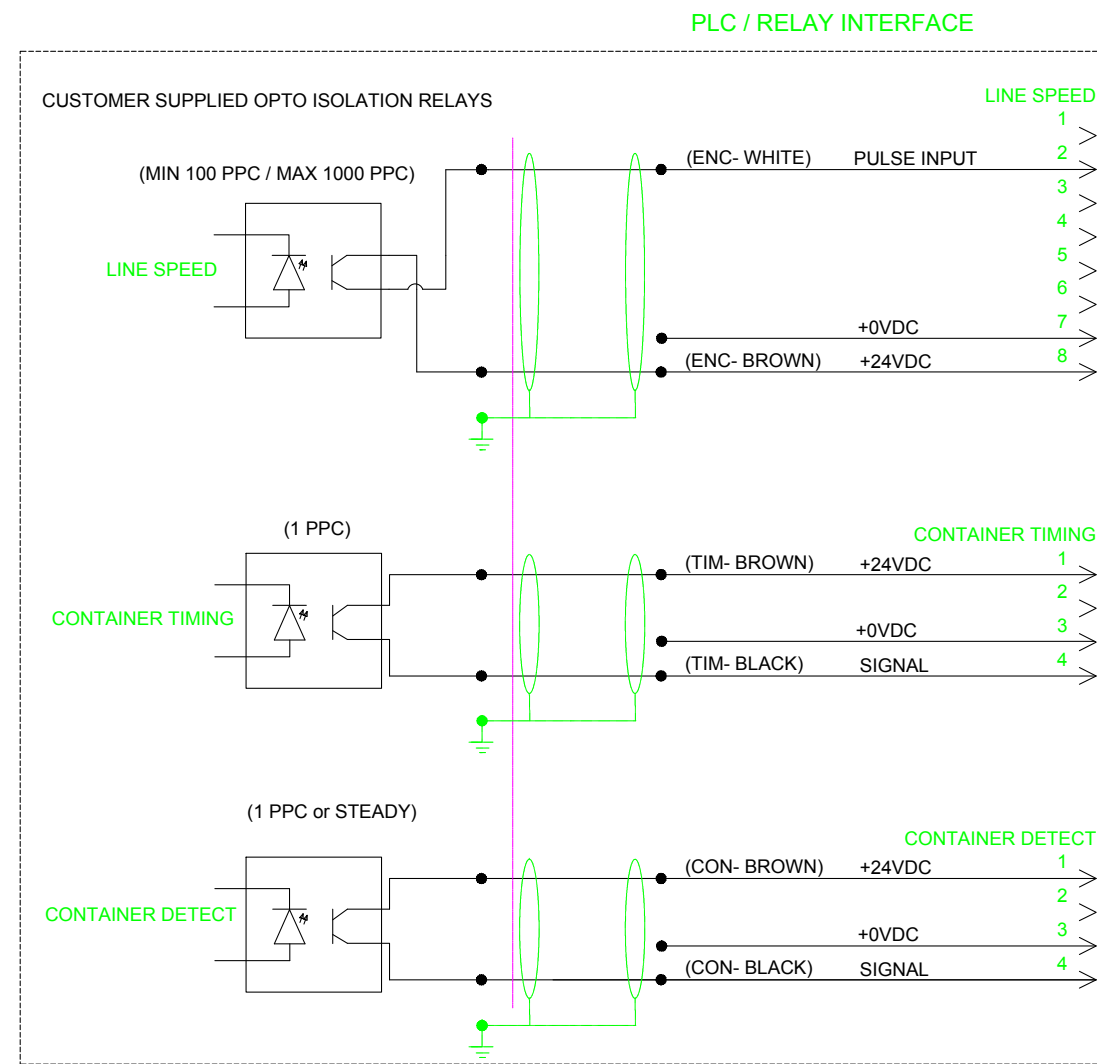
PLC / RELAY INTERFACE

CUSTOMER SUPPLIED OPTO ISOLATION RELAYS

LINE SPEED

(MIN 100 PPC / MAX 1000 PPC)

LINE SPEED

1
(ENC- WHITE) PULSE INPUT 2
3
4
5
6
+0VDC 7
(ENC- BROWN) +24VDC 8

(1 PPC)

CONTAINER TIMING

CONTAINER TIMING

(TIM- BROWN) +24VDC 1
2
+0VDC 3
(TIM- BLACK) SIGNAL 4

(1 PPC or STEADY)

CONTAINER DETECT

CONTAINER DETECT

(CON- BROWN) +24VDC 1
2
+0VDC 3
(CON- BLACK) SIGNAL 4